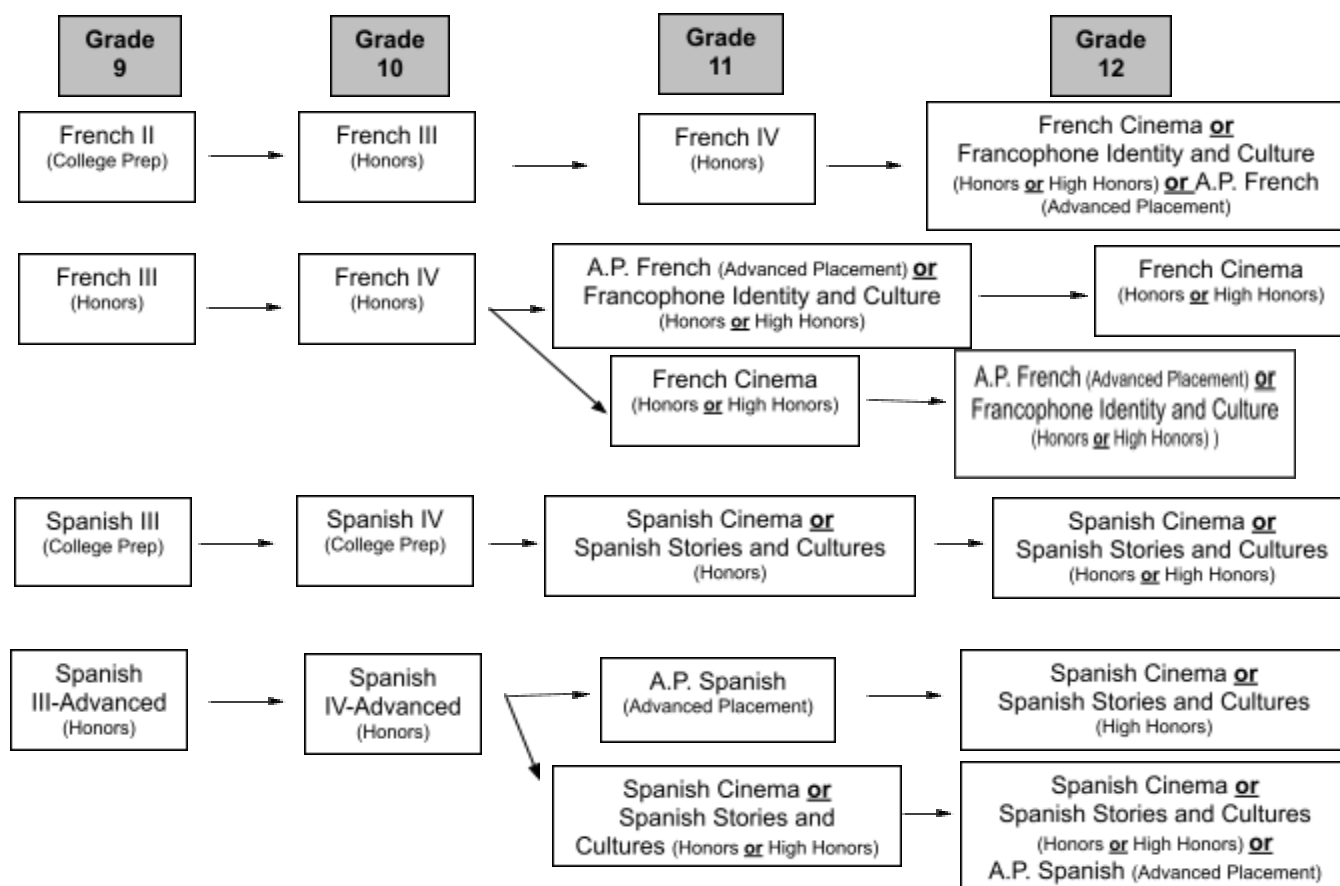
Grade 9

Grade 10

Grade 11

Grade 12

French II (College Prep)

French III (Honors)

French IV (Honors)

French Cinema **or** Francophone Identity and Culture (Honors **or** High Honors) **or** A.P. French (Advanced Placement)

French III (Honors)

French IV (Honors)

A.P. French (Advanced Placement) **or** Francophone Identity and Culture (Honors **or** High Honors)

French Cinema (Honors **or** High Honors)

French Cinema (Honors **or** High Honors)

A.P. French (Advanced Placement) **or** Francophone Identity and Culture (Honors **or** High Honors) )

Spanish III (College Prep)

Spanish IV (College Prep)

Spanish Cinema **or** Spanish Stories and Cultures (Honors)

Spanish Cinema **or** Spanish Stories and Cultures (Honors **or** High Honors)

Spanish III-Advanced (Honors)

Spanish IV-Advanced (Honors)

A.P. Spanish (Advanced Placement)

Spanish Cinema **or** Spanish Stories and Cultures (High Honors)

Spanish Cinema **or** Spanish Stories and Cultures (Honors **or** High Honors)

Spanish Cinema **or** Spanish Stories and Cultures (Honors **or** High Honors) **or** A.P. Spanish (Advanced Placement)